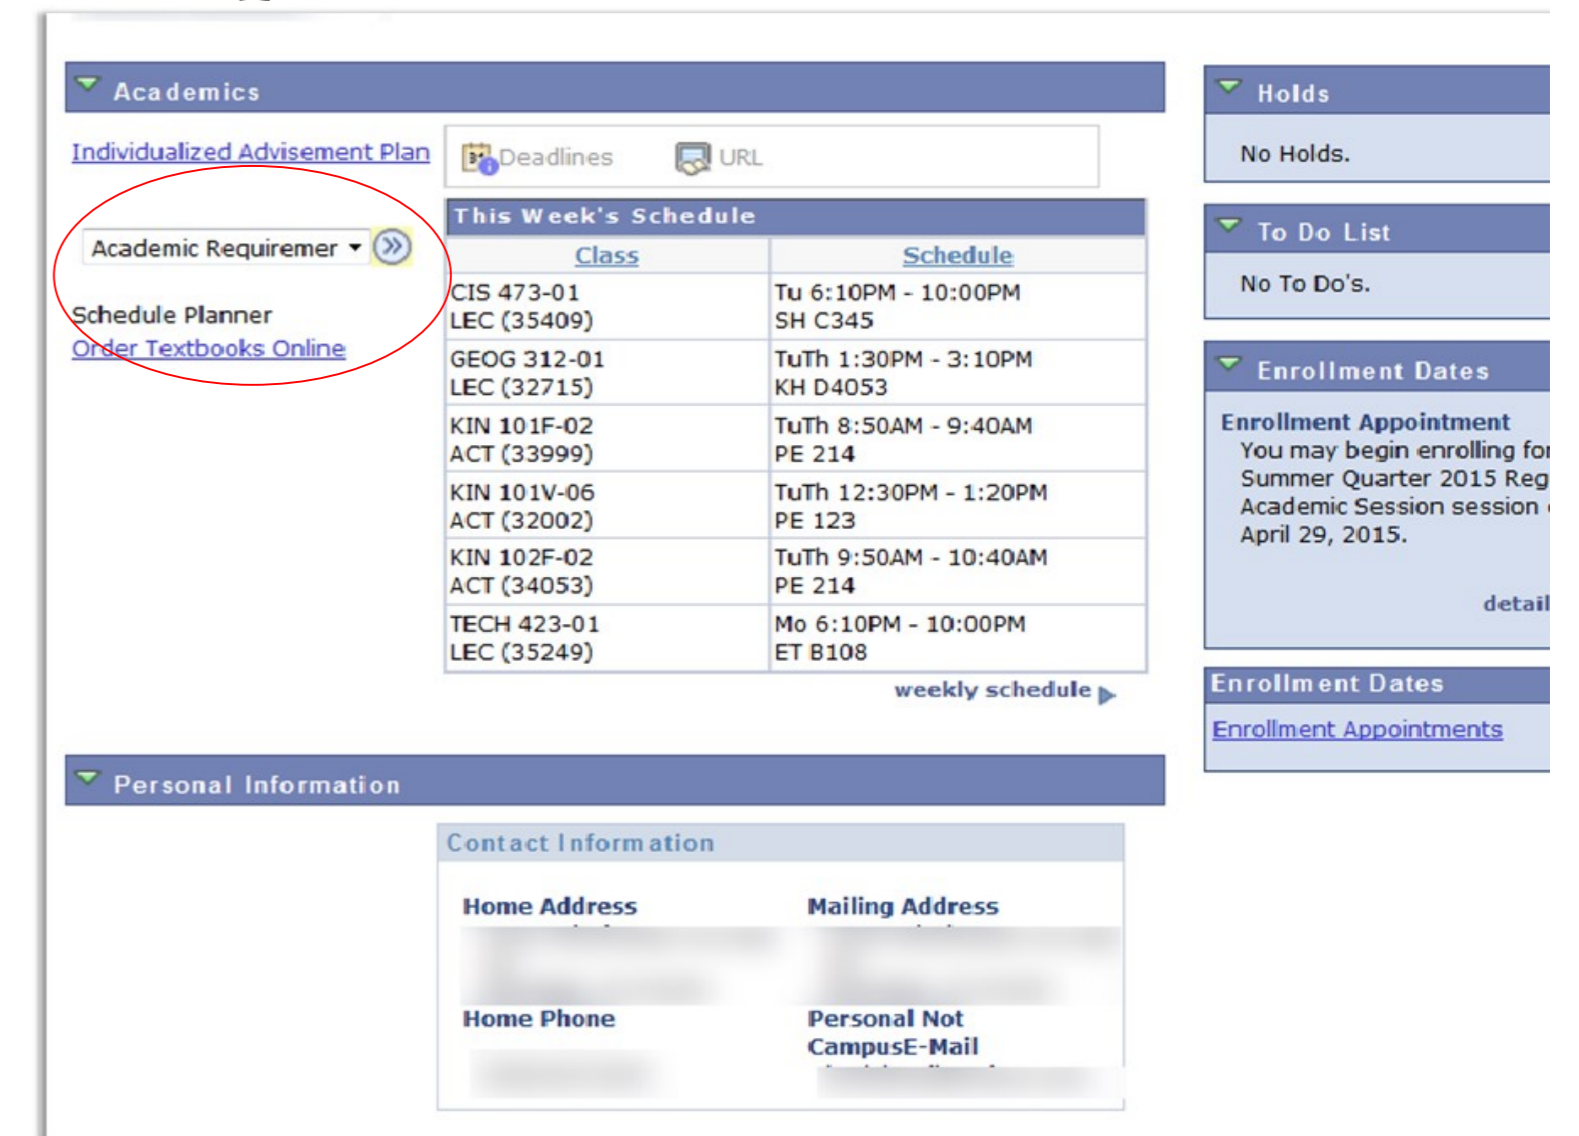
Academics

Individualized Advisement Plan

Deadlines URL

Academic Requiremer

Schedule Planner
Order Textbooks Online

This Week's Schedule

| Class | Schedule |
|---|---|
| CIS 473-01 LEC (35409) | Tu 6:10PM - 10:00PM SH C345 |
| GEOG 312-01 LEC (32715) | TuTh 1:30PM - 3:10PM KH D4053 |
| KIN 101F-02 ACT (33999) | TuTh 8:50AM - 9:40AM PE 214 |
| KIN 101V-06 ACT (32002) | TuTh 12:30PM - 1:20PM PE 123 |
| KIN 102F-02 ACT (34053) | TuTh 9:50AM - 10:40AM PE 214 |
| TECH 423-01 LEC (35249) | Mo 6:10PM - 10:00PM ET B108 |

weekly schedule

Holds

No Holds.

To Do List

No To Do's.

Enrollment Dates

Enrollment Appointment
You may begin enrolling for Summer Quarter 2015 Reg Academic Session session April 29, 2015.

detail

Enrollment Dates

Enrollment Appointments

Personal Information

Contact Information

Home Address
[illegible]

Mailing Address
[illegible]

Home Phone
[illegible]

Personal Not
CampusE-Mail
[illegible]